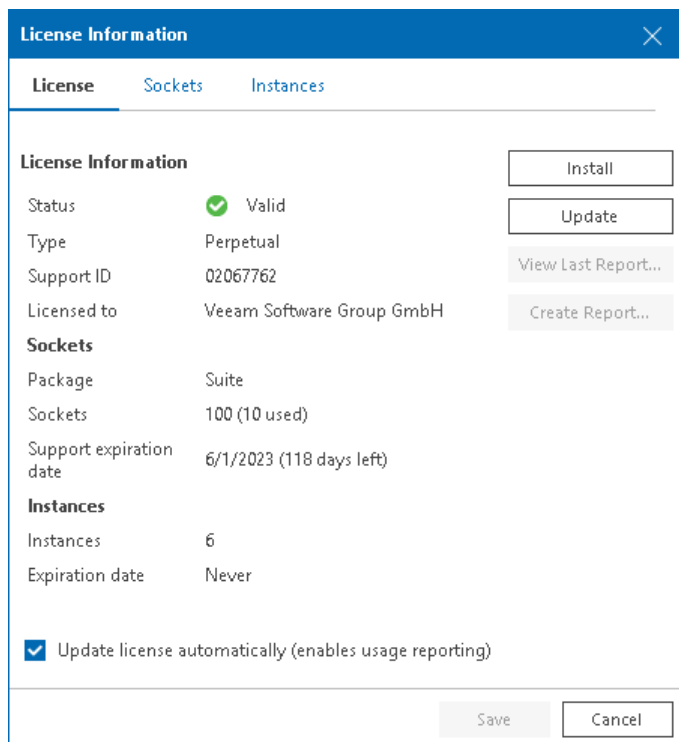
License Information

License Sockets Instances

License Information

Install

Update

View Last Report...

Create Report...

| | |
|---|---|
| Status | Valid |
| Type | Perpetual |
| Support ID | 02067762 |
| Licensed to | Veeam Software Group GmbH |

Sockets

| | |
|---|---|
| Package | Suite |
| Sockets | 100 (10 used) |
| Support expiration date | 6/1/2023 (118 days left) |

Instances

| | |
|---|---|
| Instances | 6 |
| Expiration date | Never |

Update license automatically (enables usage reporting)

Save Cancel